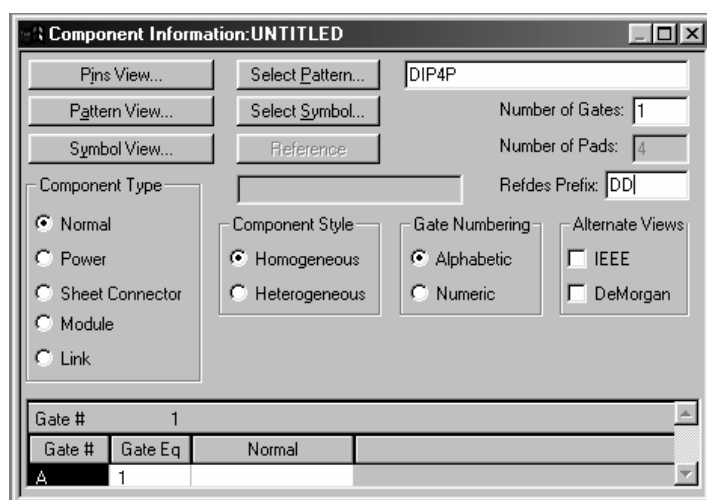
Component Information:UNTITLED

Pins View...
Select Pattern...
DIP4P

Pattern View...
Select Symbol...
Number of Gates: 1

Symbol View...
Reference
Number of Pads: 4

Component Type
Refdes Prefix: DD

Normal
Power
Sheet Connector
Module
Link

Component Style
Homogeneous
Heterogeneous

Gate Numbering
Alphabetic
Numeric

Alternate Views
IEEE
DeMorgan

Gate # 1

| Gate # | Gate Eq | Normal |
|---|---|---|
| A | 1 | |